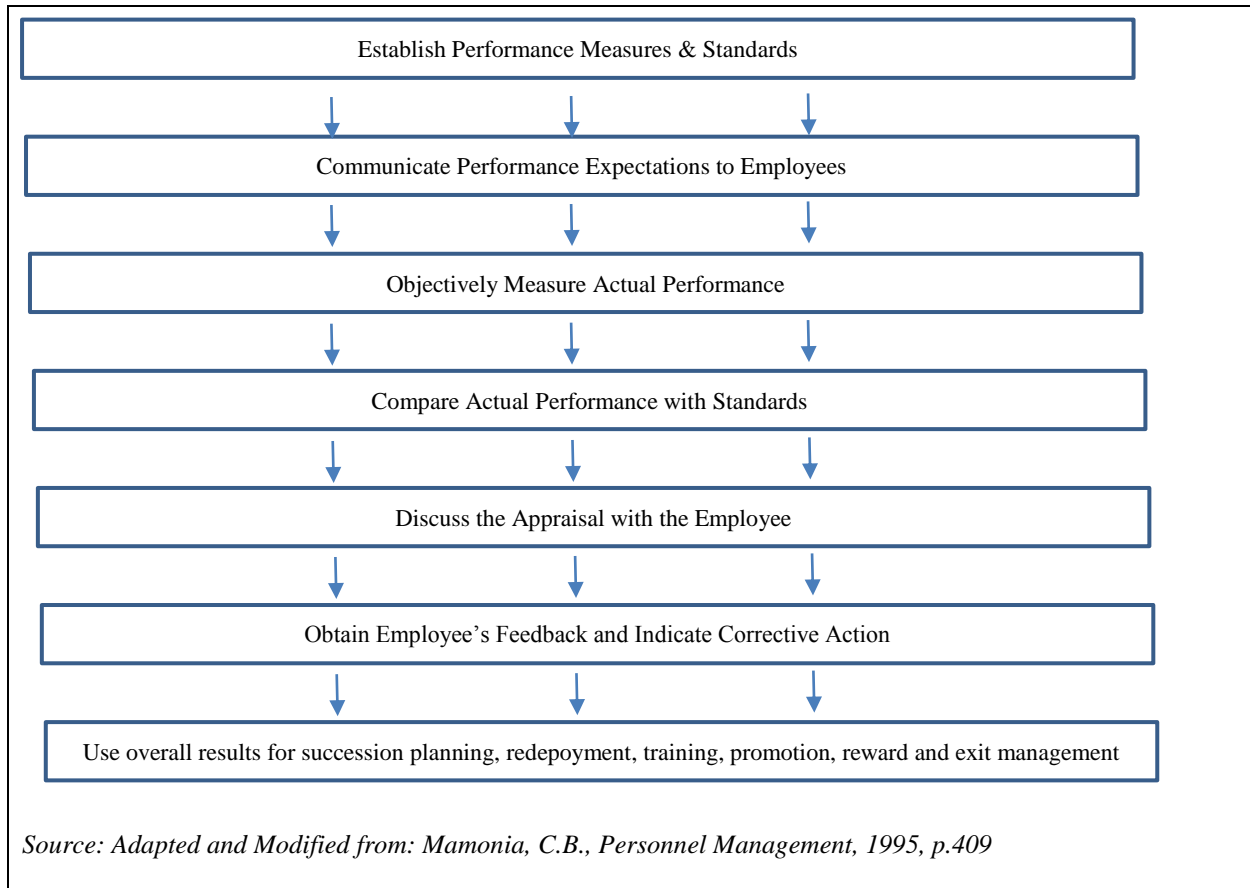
Establish Performance Measures & Standards

Communicate Performance Expectations to Employees

Objectively Measure Actual Performance

Compare Actual Performance with Standards

Discuss the Appraisal with the Employee

Obtain Employee's Feedback and Indicate Corrective Action

Use overall results for succession planning, redepoyment, training, promotion, reward and exit management

Source: Adapted and Modified from: Mamonia, C.B., Personnel Management, 1995, p.409